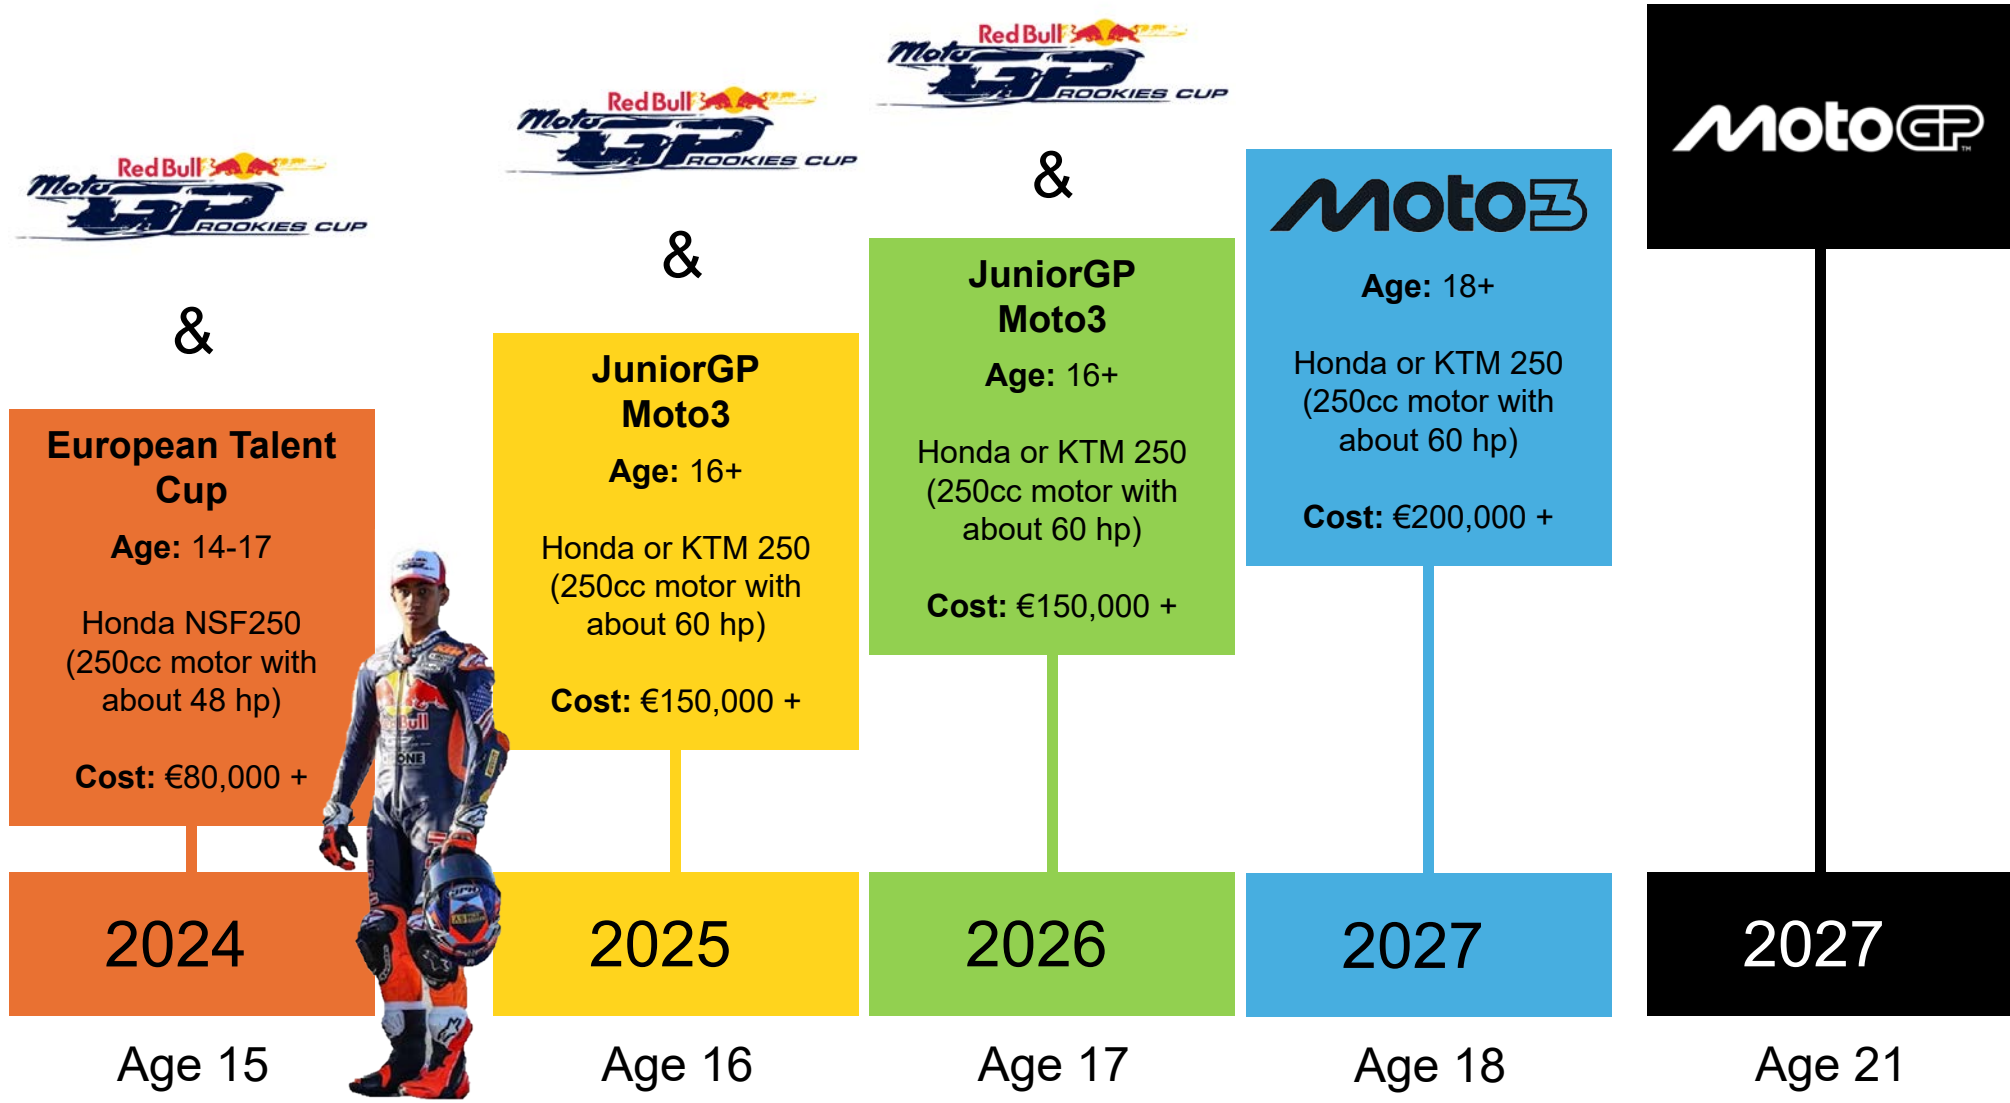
Red Bull MotoGP ROOKIES CUP

&

European Talent Cup

Age: 14-17

Honda NSF250 (250cc motor with about 48 hp)

Cost: €80,000 +

2024

Age 15

Red Bull MotoGP ROOKIES CUP

&

JuniorGP Moto3

Age: 16+

Honda or KTM 250 (250cc motor with about 60 hp)

Cost: €150,000 +

2025

Age 16

Red Bull MotoGP ROOKIES CUP

&

JuniorGP Moto3

Age: 16+

Honda or KTM 250 (250cc motor with about 60 hp)

Cost: €150,000 +

2026

Age 17

Moto3

Age: 18+

Honda or KTM 250 (250cc motor with about 60 hp)

Cost: €200,000 +

2027

Age 18

MotoGP

2027

Age 21